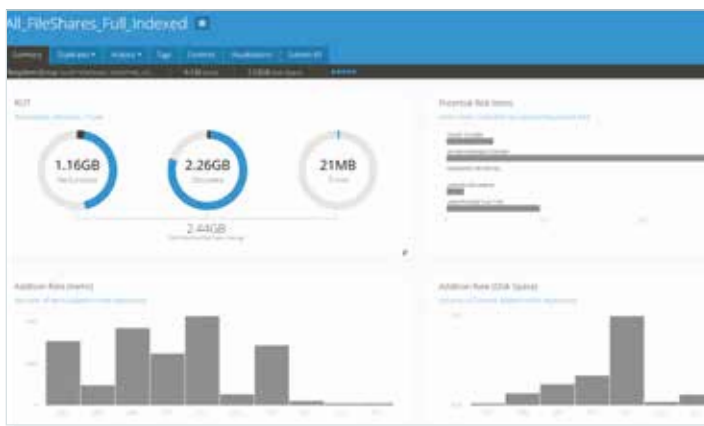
All_FileShares_Full_Indexed

Summary | Duplicates | Analysis | Tags | Controls | Visualizations | Custom BI

ROT

1.16GB

2.26GB

21MB

2.44GB

Potential Risk Items

Addition Rate (Items)

Addition Rate (Disk Space)